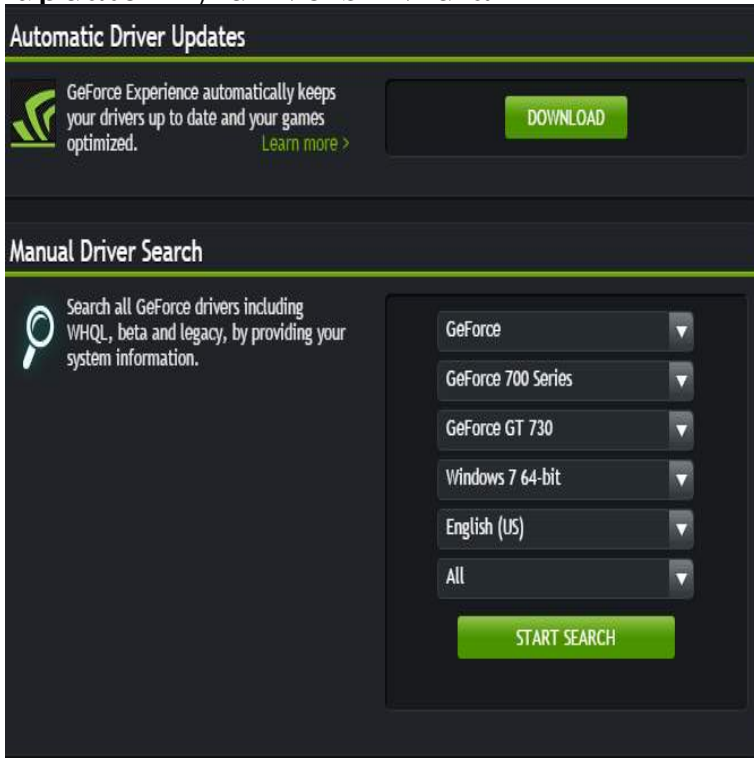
Automatic Driver Updates

GeForce Experience automatically keeps your drivers up to date and your games optimized. Learn more >

DOWNLOAD

Manual Driver Search

Search all GeForce drivers including WHQL, beta and legacy, by providing your system information.

GeForce

GeForce 700 Series

GeForce GT 730

Windows 7 64-bit

English (US)

All

START SEARCH